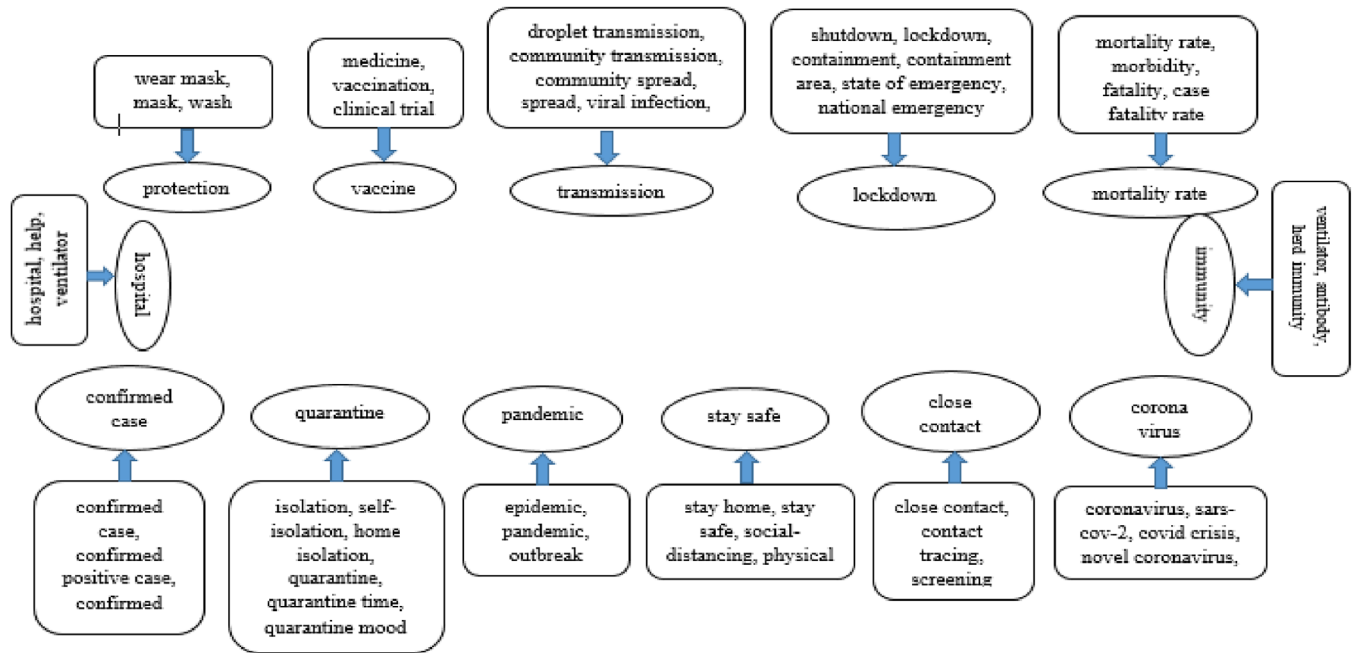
wear mask, mask, wash

protection

medicine, vaccination, clinical trial

vaccine

droplet transmission, community transmission, community spread, spread, viral infection,

transmission

shutdown, lockdown, containment, containment area, state of emergency, national emergency

lockdown

mortality rate, morbidity, fatality, case fatality rate

mortality rate

hospital, help, ventilator

hospital

ventilator, antibody, herd immunity

immunity

confirmed case

confirmed case, confirmed positive case, confirmed

quarantine

isolation, self-isolation, home isolation, quarantine, quarantine time, quarantine mood

pandemic

epidemic, pandemic, outbreak

stay safe

stay home, stay safe, social-distancing, physical

close contact

close contact, contact tracing, screening

corona virus

coronavirus, sars-cov-2, covid crisis, novel coronavirus,